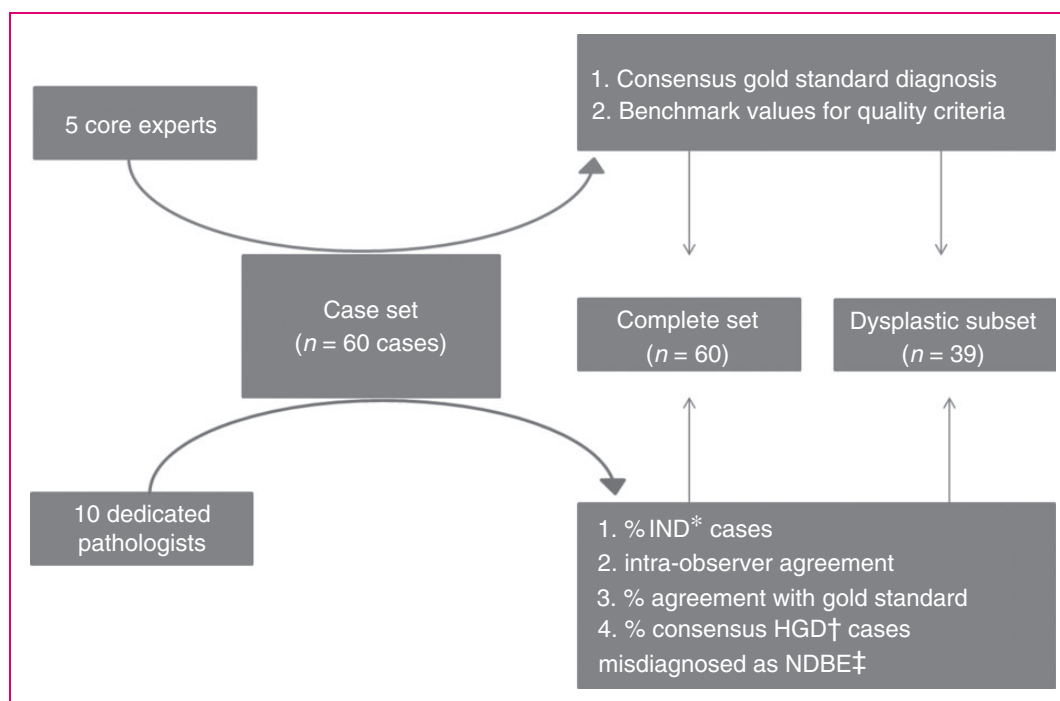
5 core experts

1. Consensus gold standard diagnosis
2. Benchmark values for quality criteria

Case set
($n$ = 60 cases)

Complete set
($n$ = 60)

Dysplastic subset
($n$ = 39)

10 dedicated pathologists

1. % IND* cases
2. intra-observer agreement
3. % agreement with gold standard
4. % consensus HGD† cases misdiagnosed as NDBE‡